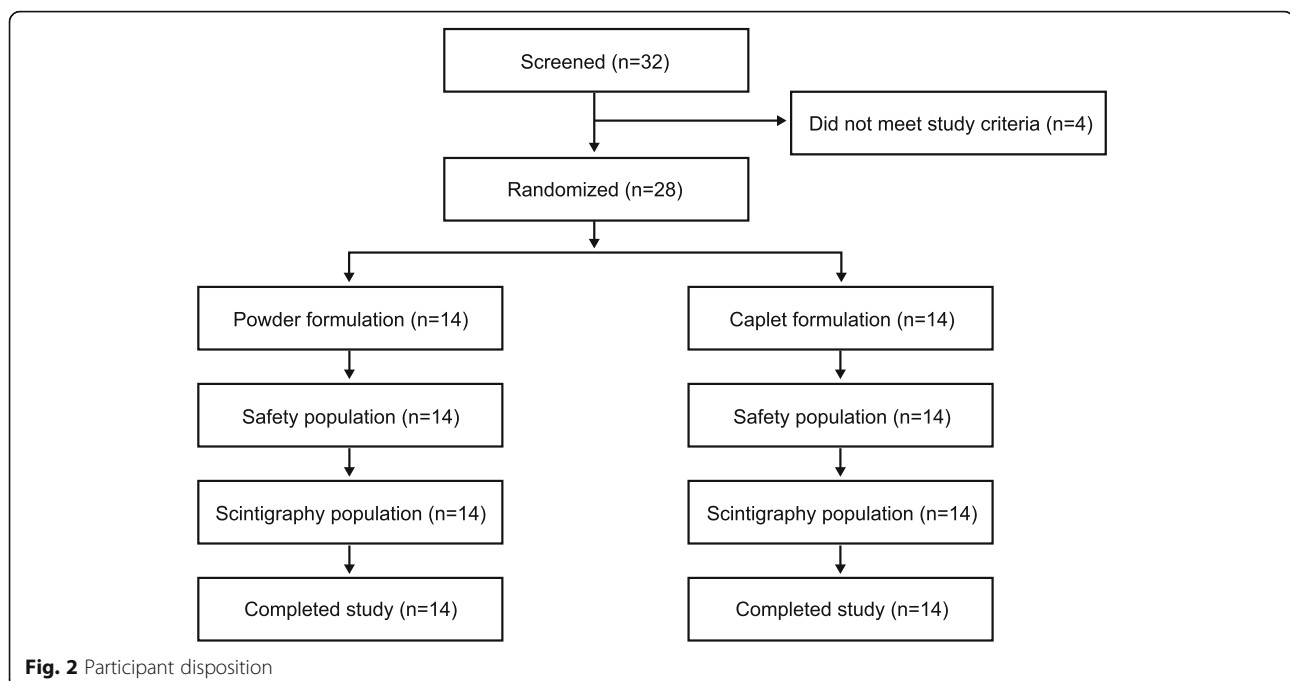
Screened (n=32)

Did not meet study criteria (n=4)

Randomized (n=28)

Powder formulation (n=14)

Safety population (n=14)

Scintigraphy population (n=14)

Completed study (n=14)

Caplet formulation (n=14)

Safety population (n=14)

Scintigraphy population (n=14)

Completed study (n=14)

**Fig. 2** Participant disposition